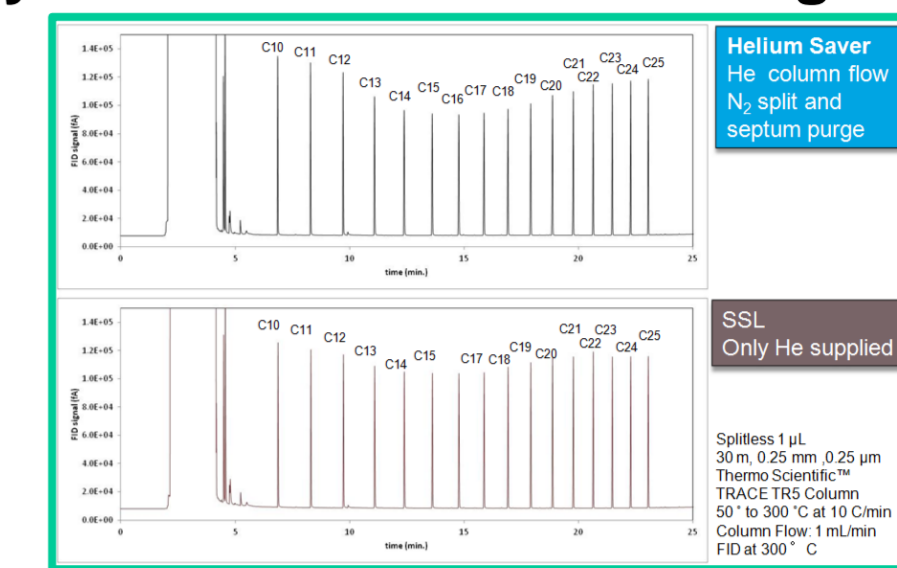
1.4E+05
1.2E+05
1.0E+05
8.0E+04
6.0E+04
4.0E+04
2.0E+04
0.0E+00
FID signal (fA)
0 5 10 15 20 25
time (min.)
C10 C11 C12 C13 C14 C15 C16 C17 C18 C19 C20 C21 C22 C23 C24 C25

Helium Saver
He column flow
$N_2$ split and septum purge

1.4E+05
1.2E+05
1.0E+05
8.0E+04
6.0E+04
4.0E+04
2.0E+04
0.0E+00
FID signal (fA)
0 5 10 15 20 25
time (min.)
C10 C11 C12 C13 C14 C15 C17 C18 C19 C20 C21 C22 C23 C24 C25

SSL
Only He supplied

Splitless 1 µL
30 m, 0.25 mm ,0.25 µm
Thermo Scientific™
TRACE TR5 Column
50 ˚ to 300 ˚C at 10 C/min
Column Flow: 1 mL/min
FID at 300 ˚ C